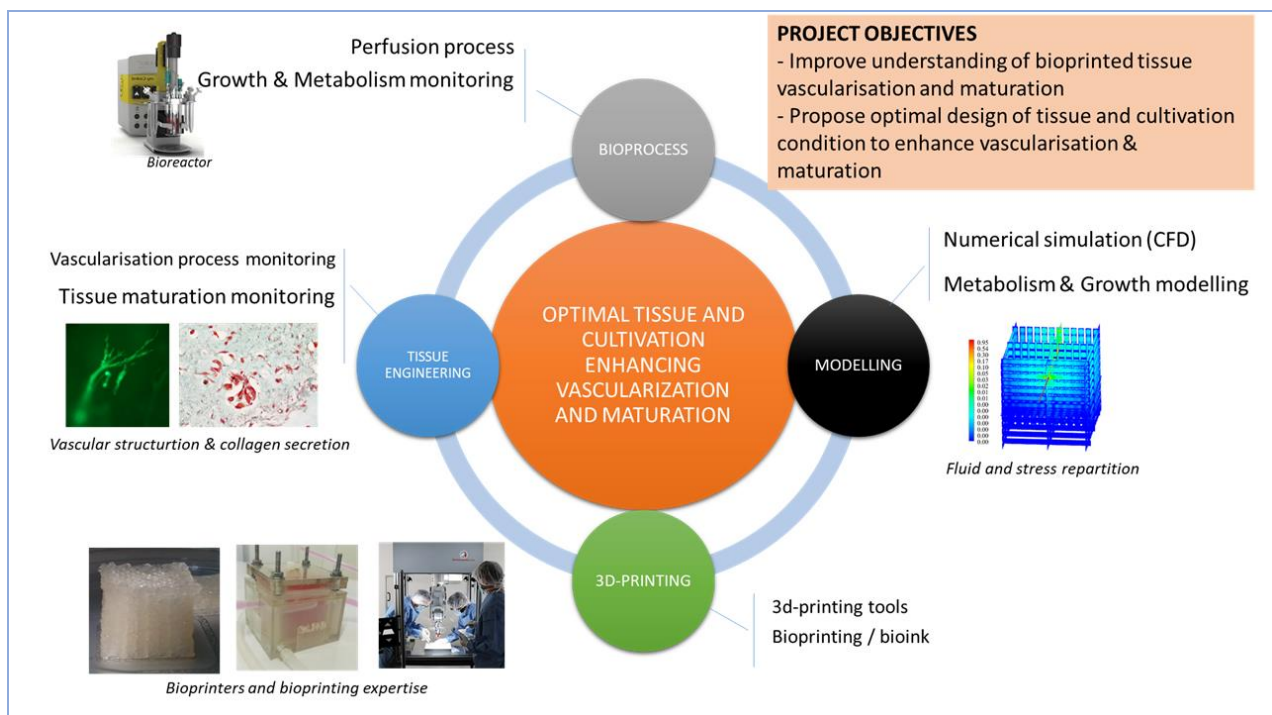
PROJECT OBJECTIVES
- Improve understanding of bioprinted tissue vascularisation and maturation
- Propose optimal design of tissue and cultivation condition to enhance vascularisation & maturation

Perfusion process
Growth & Metabolism monitoring

Bioreactor

BIOPROCESS

Vascularisation process monitoring
Tissue maturation monitoring

Vascular structurtion & collagen secretion

TISSUE ENGINEERING

OPTIMAL TISSUE AND CULTIVATION ENHANCING VASCULARIZATION AND MATURATION

MODELLING

Numerical simulation (CFD)
Metabolism & Growth modelling

0.95
0.54
0.30
0.17
0.10
0.05
0.03
0.02
0.01
0.01
0.00
0.00
0.00
0.00
0.00
0.00

Fluid and stress repartition

3D-PRINTING

3d-printing tools
Bioprinting / bioink

Bioprinters and bioprinting expertise